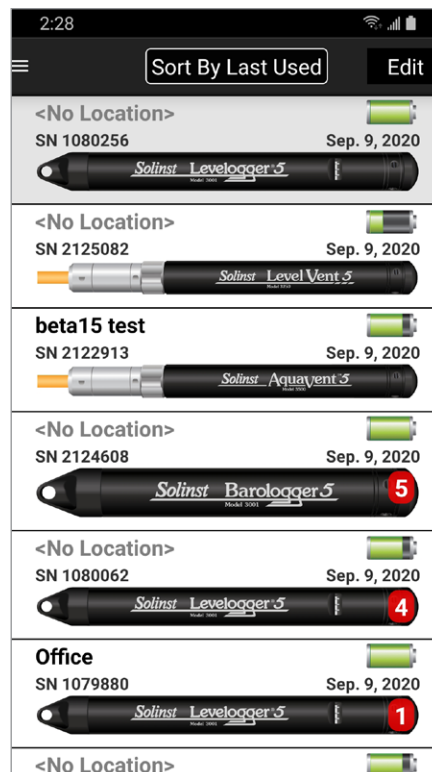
2:28

Sort By Last Used

Edit

<No Location>
SN 1080256
Sep. 9, 2020
Solinst Levelogger 5
Model 3001

<No Location>
SN 2125082
Sep. 9, 2020
Solinst LevelVent 5
Model 3250

beta15 test
SN 2122913
Sep. 9, 2020
Solinst AquaVent 5
Model 3500

<No Location>
SN 2124608
Sep. 9, 2020
Solinst Barologger 5
Model 3001
5

<No Location>
SN 1080062
Sep. 9, 2020
Solinst Levelogger 5
Model 3001
4

Office
SN 1079880
Sep. 9, 2020
Solinst Levelogger 5
Model 3001
1

<No Location>